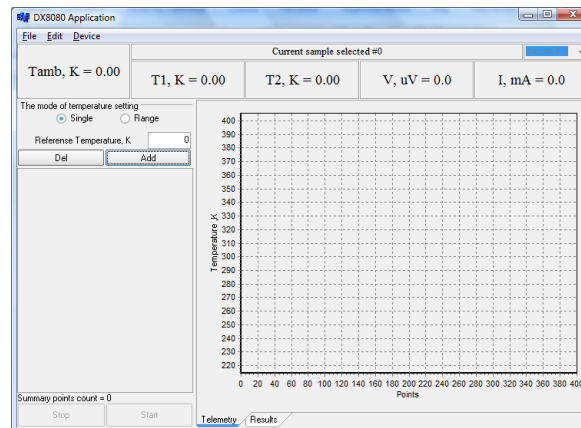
DX8080 Application

File Edit Device

Tamb, K = 0.00

Current sample selected #0

T1, K = 0.00

T2, K = 0.00

V, uV = 0.0

I, mA = 0.0

The mode of temperature setting

Single

Range

Referense Temperature, K 0

Del

Add

Summary points count = 0

Stop

Start

Temperature, K

400
390
380
370
360
350
340
330
320
310
300
290
280
270
260
250
240
230
220

0 20 40 60 80 100 120 140 160 180 200 220 240 260 280 300 320 340 360 380 400

Points

Telemetry

Results